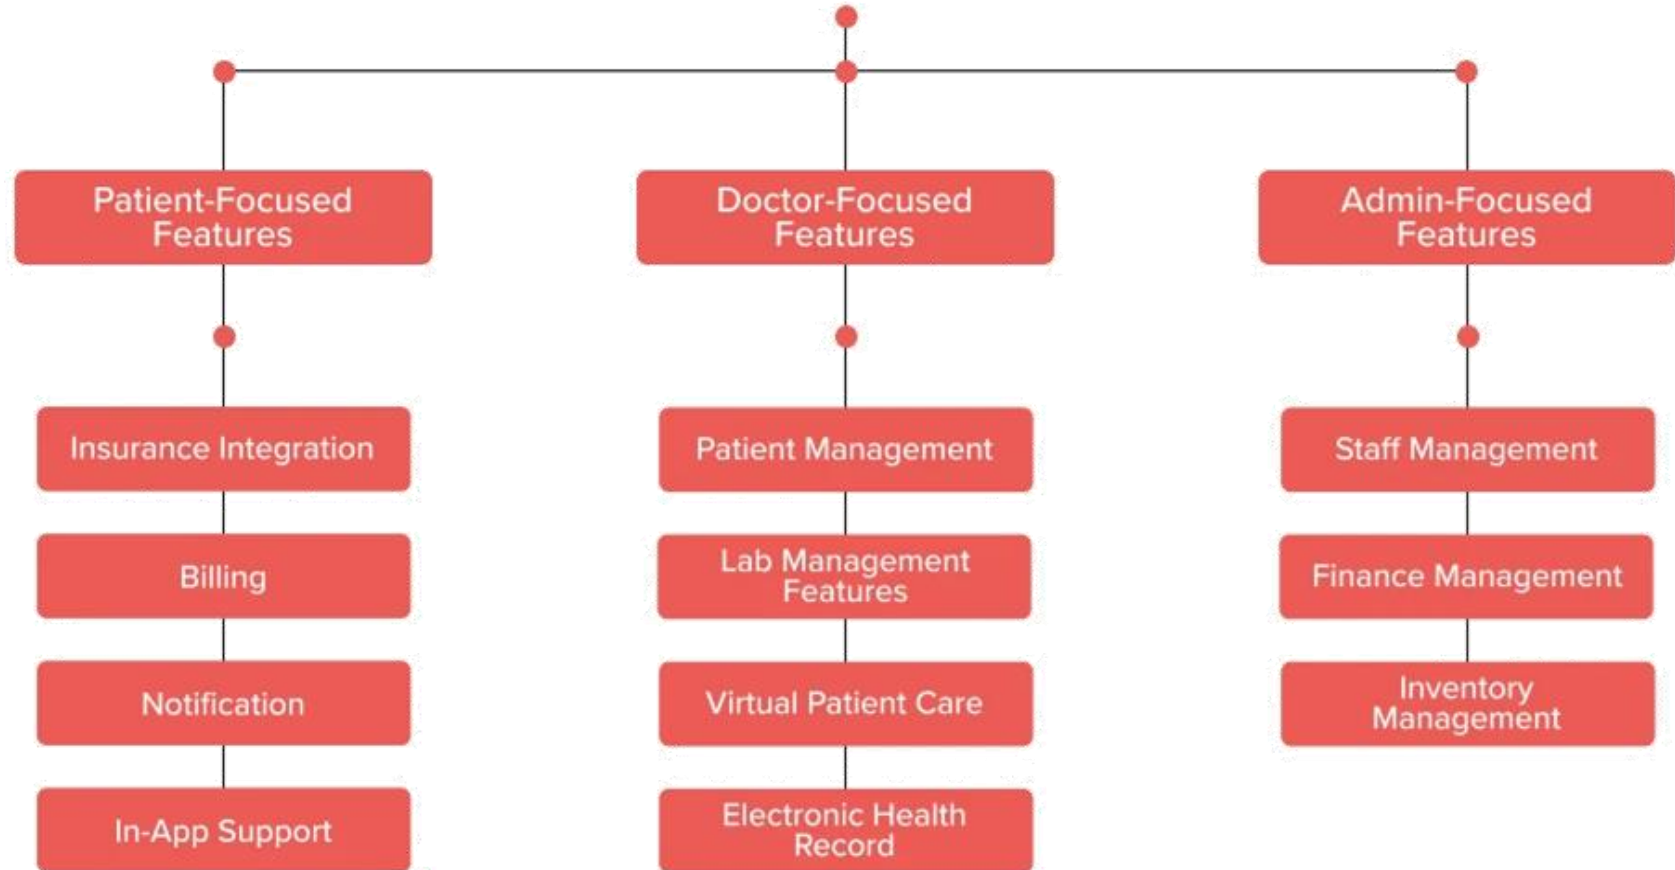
Patient-Focused Features

Insurance Integration

Billing

Notification

In-App Support

Doctor-Focused Features

Patient Management

Lab Management Features

Virtual Patient Care

Electronic Health Record

Admin-Focused Features

Staff Management

Finance Management

Inventory Management